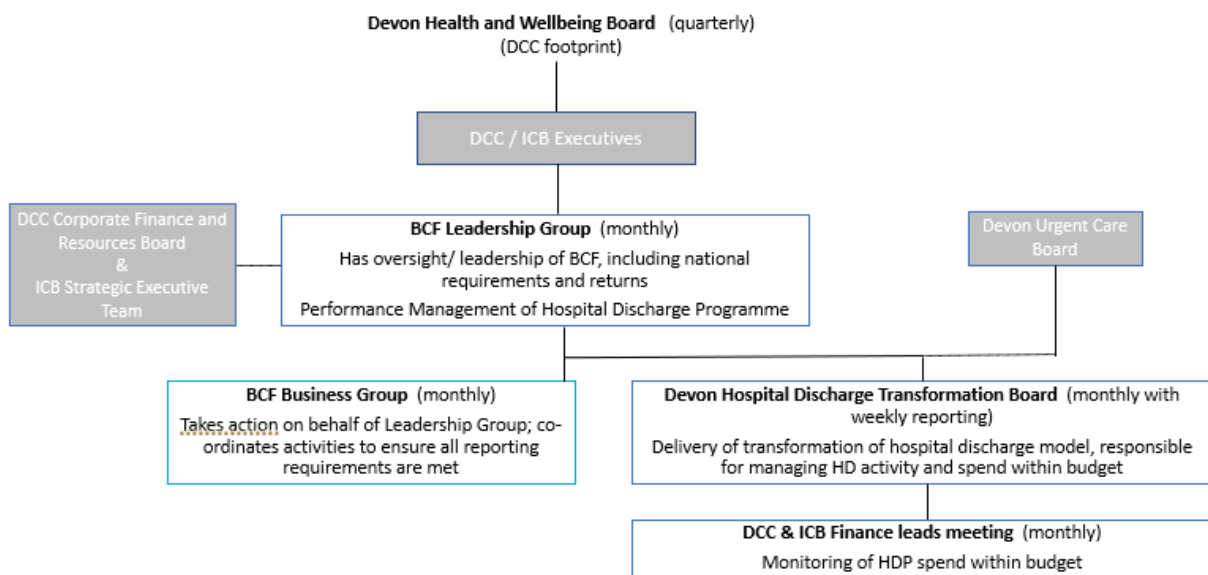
**Devon Health and Wellbeing Board** (quarterly)
(DCC footprint)

DCC / ICB Executives

DCC Corporate Finance and Resources Board
&
ICB Strategic Executive Team

**BCF Leadership Group** (monthly)
Has oversight/ leadership of BCF, including national requirements and returns
Performance Management of Hospital Discharge Programme

Devon Urgent Care Board

**BCF Business Group** (monthly)
Takes action on behalf of Leadership Group; co-ordinates activities to ensure all reporting requirements are met

**Devon Hospital Discharge Transformation Board** (monthly with weekly reporting)
Delivery of transformation of hospital discharge model, responsible for managing HD activity and spend within budget

**DCC & ICB Finance leads meeting** (monthly)
Monitoring of HDP spend within budget